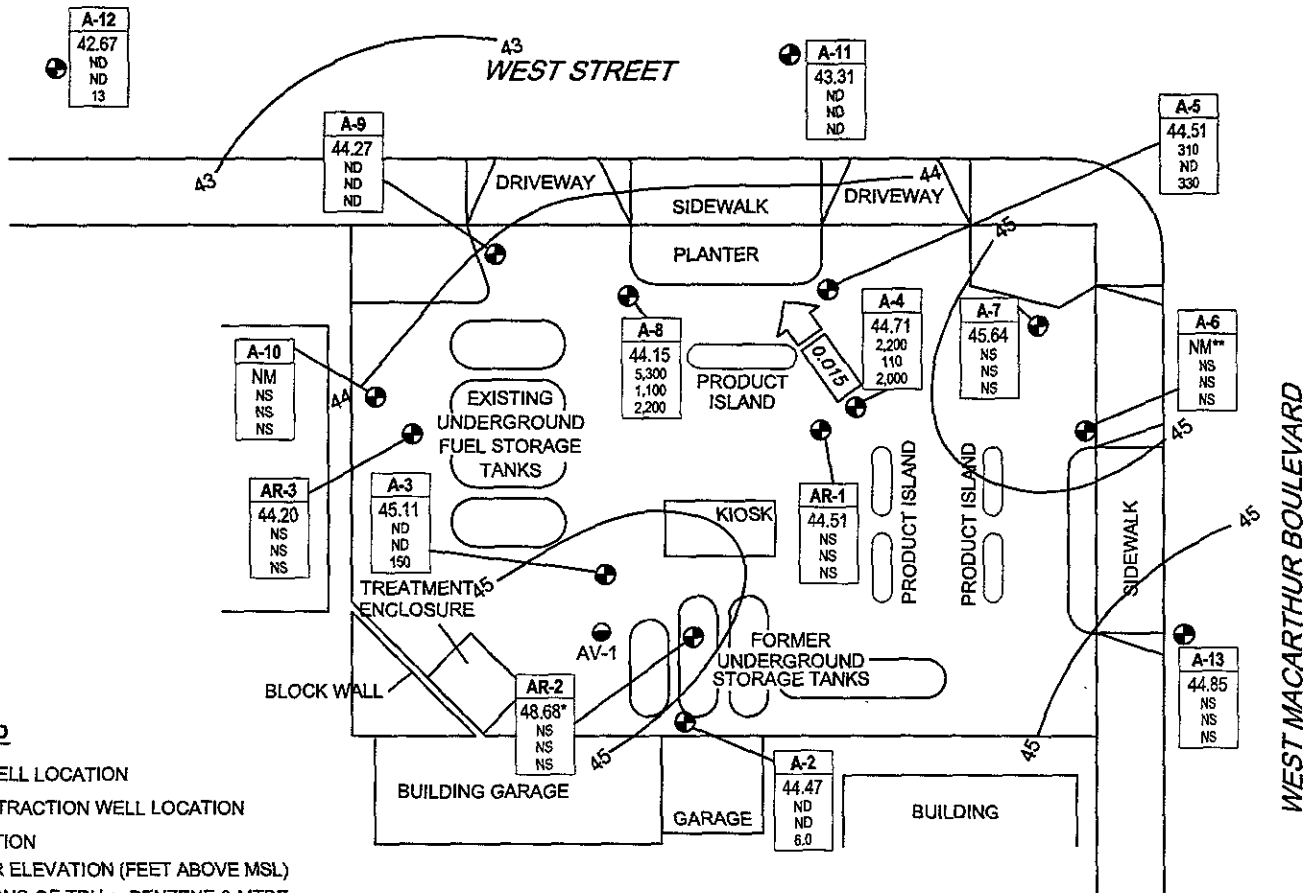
A-12
42.67
ND
ND
13

43
WEST STREET

A-11
43.31
ND
ND
ND

A-9
44.27
ND
ND
ND

43

DRIVEWAY
SIDEWALK
DRIVEWAY
44

A-5
44.51
310
ND
330

45

PLANTER

A-4
44.71
2,200
110
2,000

A-7
45.64
NS
NS
NS

A-6
NM**
NS
NS
NS

A-8
44.15
5,300
1,100
2,200

0.015

PRODUCT ISLAND

A-10
NM
NS
NS
NS

44

EXISTING UNDERGROUND FUEL STORAGE TANKS

AR-3
44.20
NS
NS
NS

A-3
45.11
ND
ND
150

KIOSK

AR-1
44.51
NS
NS
NS

PRODUCT ISLAND
PRODUCT ISLAND
SIDEWALK

45
45
45

TREATMENT ENCLOSURE
45

AV-1

FORMER UNDERGROUND STORAGE TANKS

BLOCK WALL

AR-2
48.68*
NS
NS
NS

45

A-13
44.85
NS
NS
NS

45

WEST MACARTHUR BOULEVARD

D
ELL LOCATION
TRACTION WELL LOCATION
TION
R ELEVATION (FEET ABOVE MSL)
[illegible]

BUILDING GARAGE
GARAGE

A-2
44.47
ND
ND
6.0

BUILDING